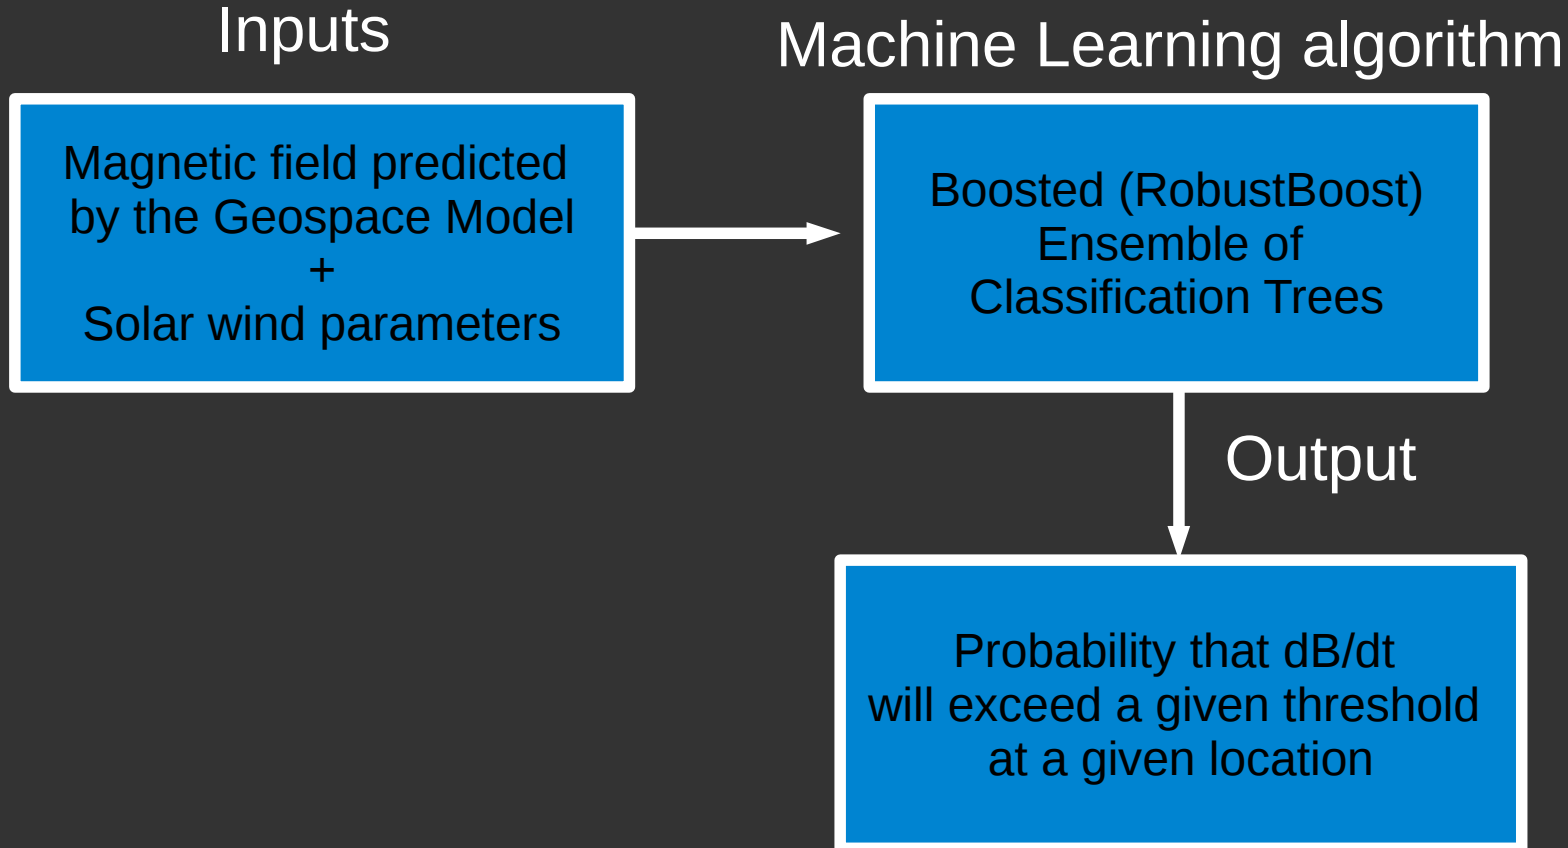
Inputs

Magnetic field predicted by the Geospace Model
+
Solar wind parameters

Machine Learning algorithm

Boosted (RobustBoost) Ensemble of Classification Trees

Output

Probability that dB/dt will exceed a given threshold at a given location